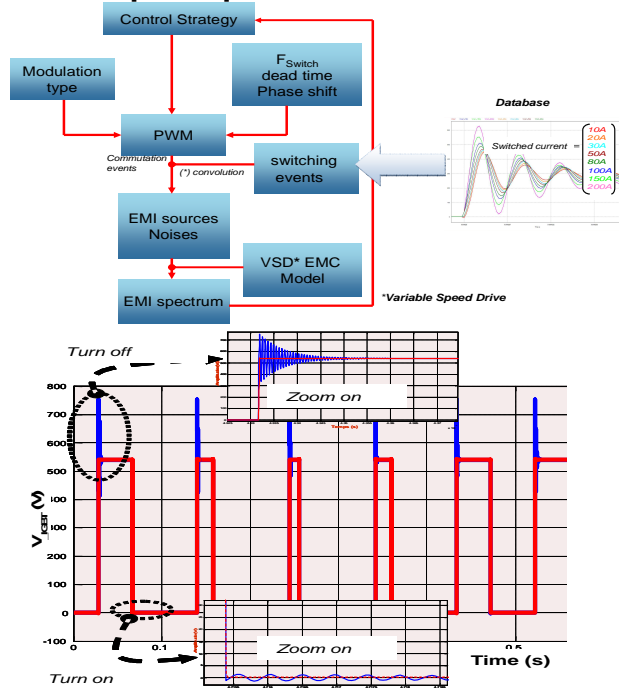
Control Strategy

Modulation type

$F_{Switch}$ dead time Phase shift

PWM

Commutation events

(*) convolution

switching events

Database

Switched current =

10A
20A
30A
50A
80A
100A
150A
200A

EMI sources Noises

VSD* EMC Model

EMI spectrum

*Variable Speed Drive

Turn off

Zoom on

800
700
600
500
400
300
200
100
0
-100

$V_{CE}$ (V)

0.1

0.5

Time (s)

Zoom on

Turn on